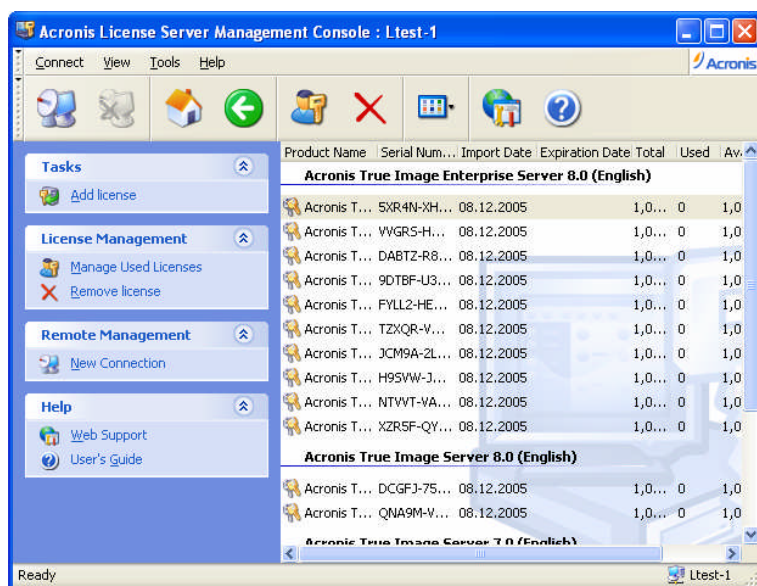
Acronis License Server Management Console : Ltest-1

Connect View Tools Help

Acronis

Tasks
Add license

License Management
Manage Used Licenses
Remove license

Remote Management
New Connection

Help
Web Support
User's Guide

| Product Name | Serial Num... | Import Date | Expiration Date | Total | Used | Av |
|---|---|---|---|---|---|---|
| Acronis True Image Enterprise Server 8.0 (English) | | | | | | |
| Acronis T... | 5XR4N-XH... | 08.12.2005 | | 1,0... | 0 | 1,0 |
| Acronis T... | VVGRS-H... | 08.12.2005 | | 1,0... | 0 | 1,0 |
| Acronis T... | DABTZ-R8... | 08.12.2005 | | 1,0... | 0 | 1,0 |
| Acronis T... | 9DTBF-U3... | 08.12.2005 | | 1,0... | 0 | 1,0 |
| Acronis T... | FYLL2-HE... | 08.12.2005 | | 1,0... | 0 | 1,0 |
| Acronis T... | TZXQR-V... | 08.12.2005 | | 1,0... | 0 | 1,0 |
| Acronis T... | JCM9A-2L... | 08.12.2005 | | 1,0... | 0 | 1,0 |
| Acronis T... | H9SVW-J... | 08.12.2005 | | 1,0... | 0 | 1,0 |
| Acronis T... | NTVVT-VA... | 08.12.2005 | | 1,0... | 0 | 1,0 |
| Acronis T... | XZR5F-QY... | 08.12.2005 | | 1,0... | 0 | 1,0 |
| Acronis True Image Server 8.0 (English) | | | | | | |
| Acronis T... | DCGFJ-75... | 08.12.2005 | | 1,0... | 0 | 1,0 |
| Acronis T... | QNA9M-V... | 08.12.2005 | | 1,0... | 0 | 1,0 |
| Acronis True Image Server 7.0 (English) | | | | | | |

Ready
Ltest-1